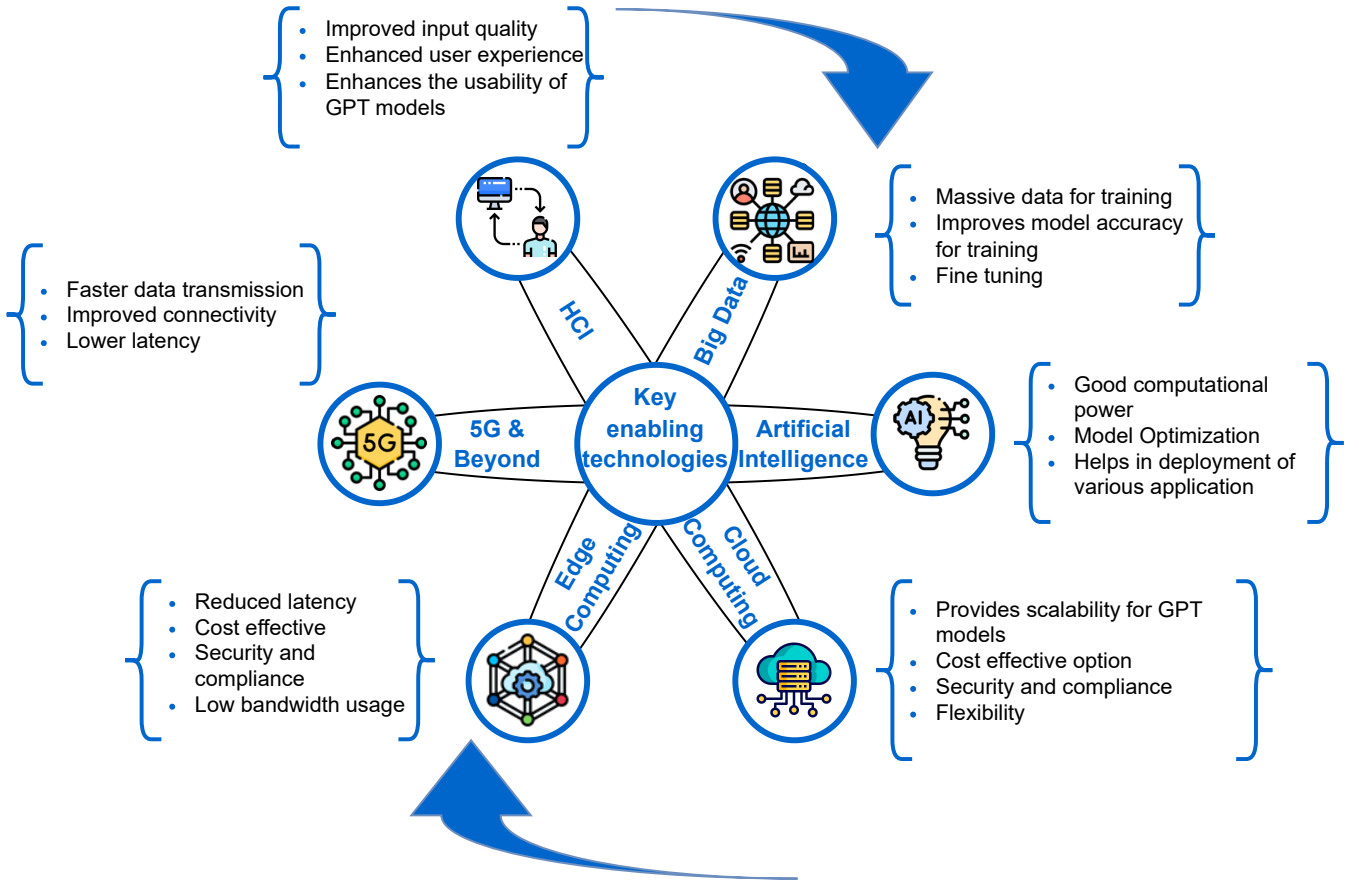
- Improved input quality
- Enhanced user experience
- Enhances the usability of GPT models

- Massive data for training
- Improves model accuracy for training
- Fine tuning

- Faster data transmission
- Improved connectivity
- Lower latency

HCI

Big Data

Key enabling technologies

5G & Beyond

5G

Artificial Intelligence

AI

- Good computational power
- Model Optimization
- Helps in deployment of various application

Edge Computing

Cloud Computing

- Reduced latency
- Cost effective
- Security and compliance
- Low bandwidth usage

- Provides scalability for GPT models
- Cost effective option
- Security and compliance
- Flexibility